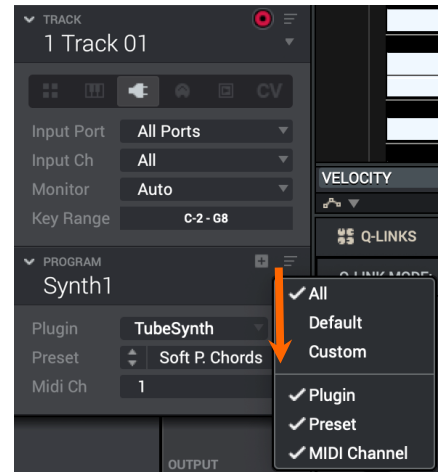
TRACK
1 Track 01

CV

Input Port All Ports
Input Ch All
Monitor Auto
Key Range C-2 - G8

PROGRAM
Synth1

Plugin TubeSynth
Preset Soft P. Chords
Midi Ch 1

VELOCITY
Q-LINKS
Q-LINK MODE:

✓ All
Default
Custom
✓ Plugin
✓ Preset
✓ MIDI Channel

OUTPUT